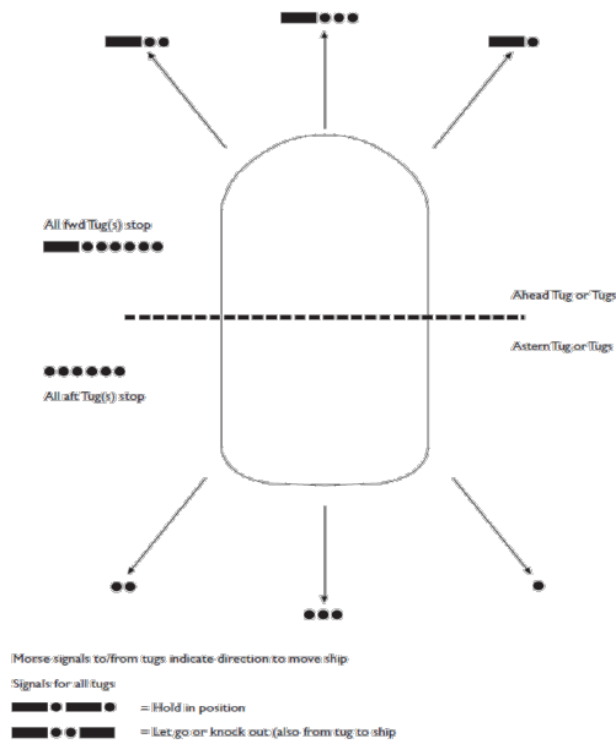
All fwd Tug(s) stop

Ahead Tug or Tugs

Astern Tug or Tugs

All aft Tug(s) stop

Morse signals to/from tugs indicate direction to move ship

Signals for all tugs

= Hold in position

= Let go or knock out (also from tug to ship